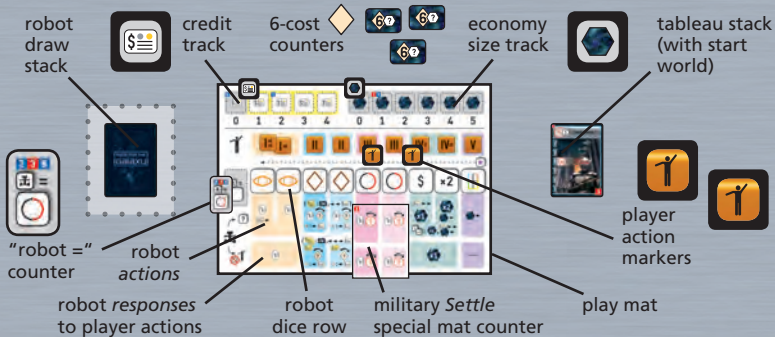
robot draw stack

credit track

6-cost counters

economy size track

tableau stack (with start world)

0 1 2 3 4

0 1 2 3 4 5

I II III IV V

$ ×2

"robot =" counter

robot *actions*

player action markers

robot *responses* to player actions

robot dice row

military *Settle* special mat counter

play mat